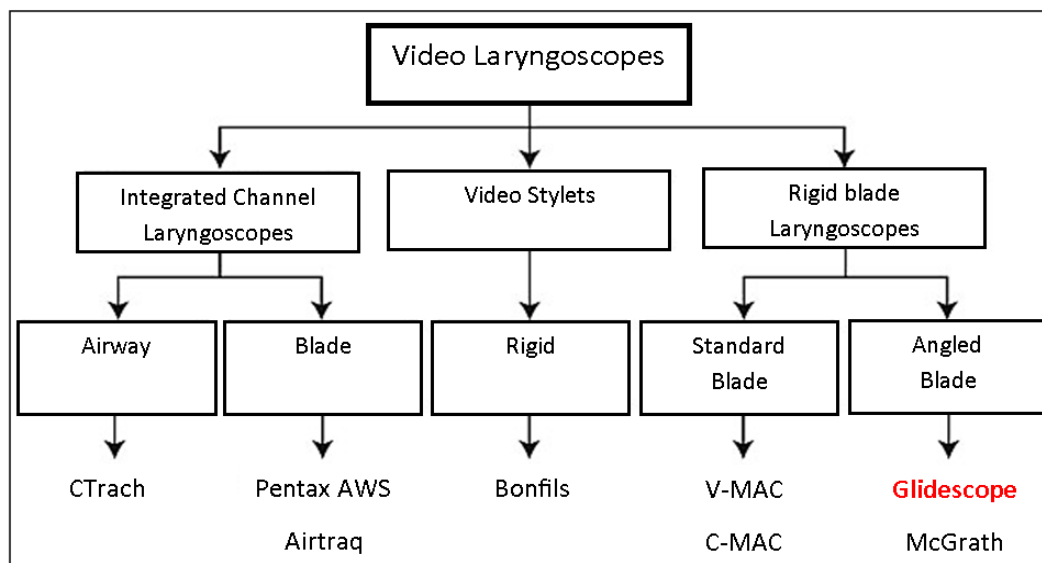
Video Laryngoscopes

Integrated Channel Laryngoscopes

Video Stylets

Rigid blade Laryngoscopes

Airway

Blade

Rigid

Standard Blade

Angled Blade

CTrach

Pentax AWS

Airtraq

Bonfils

V-MAC

C-MAC

Glidescope

McGrath